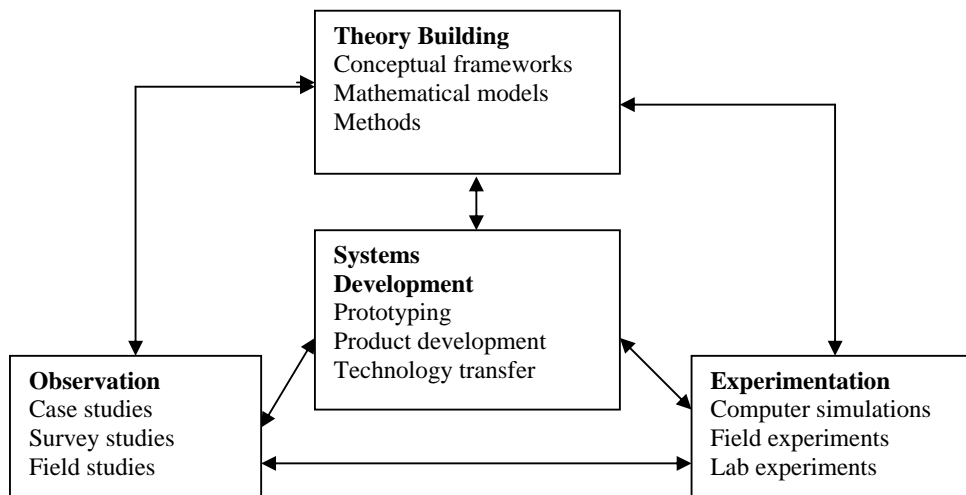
**Theory Building**
Conceptual frameworks
Mathematical models
Methods

**Systems Development**
Prototyping
Product development
Technology transfer

**Observation**
Case studies
Survey studies
Field studies

**Experimentation**
Computer simulations
Field experiments
Lab experiments